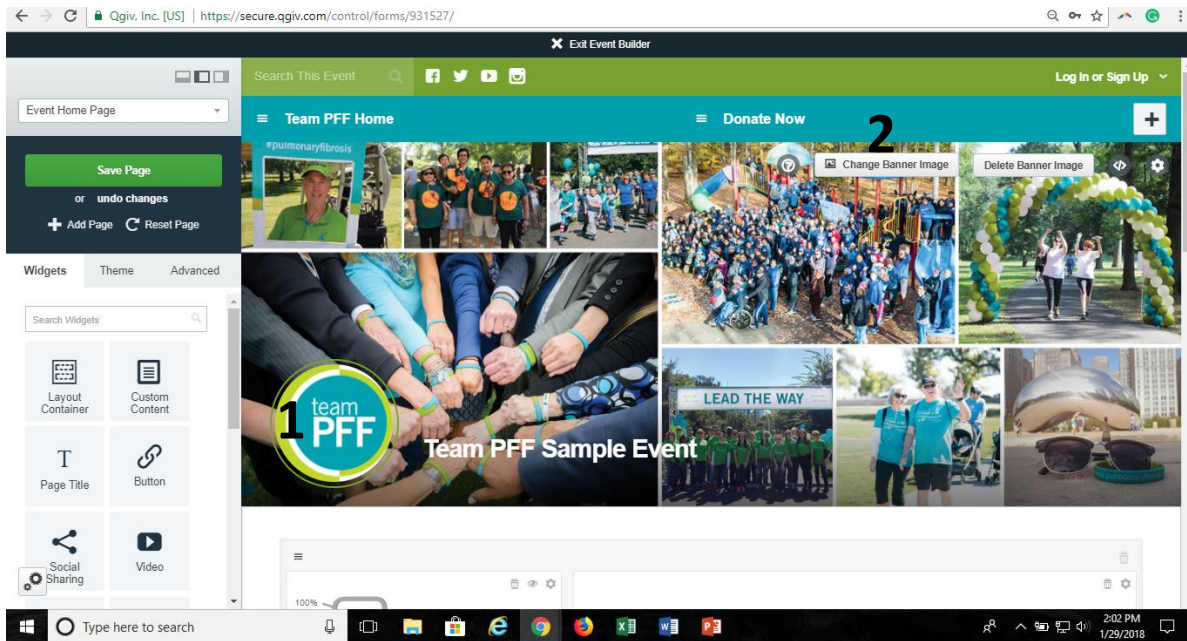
Qgiv, Inc. [US] | https://secure.qgiv.com/control/forms/931527/

Exit Event Builder

Event Home Page

Save Page

or undo changes

Add Page Reset Page

Widgets Theme Advanced

Search Widgets

Layout Container

Custom Content

Page Title

Button

Social Sharing

Video

Search This Event

Log In or Sign Up

Team PFF Home

Donate Now

2

Change Banner Image

Delete Banner Image

#pulmonaryfibrosis

LEAD THE WAY

1

team PFF

Team PFF Sample Event

100%

Type here to search

2:02 PM
1/29/2018